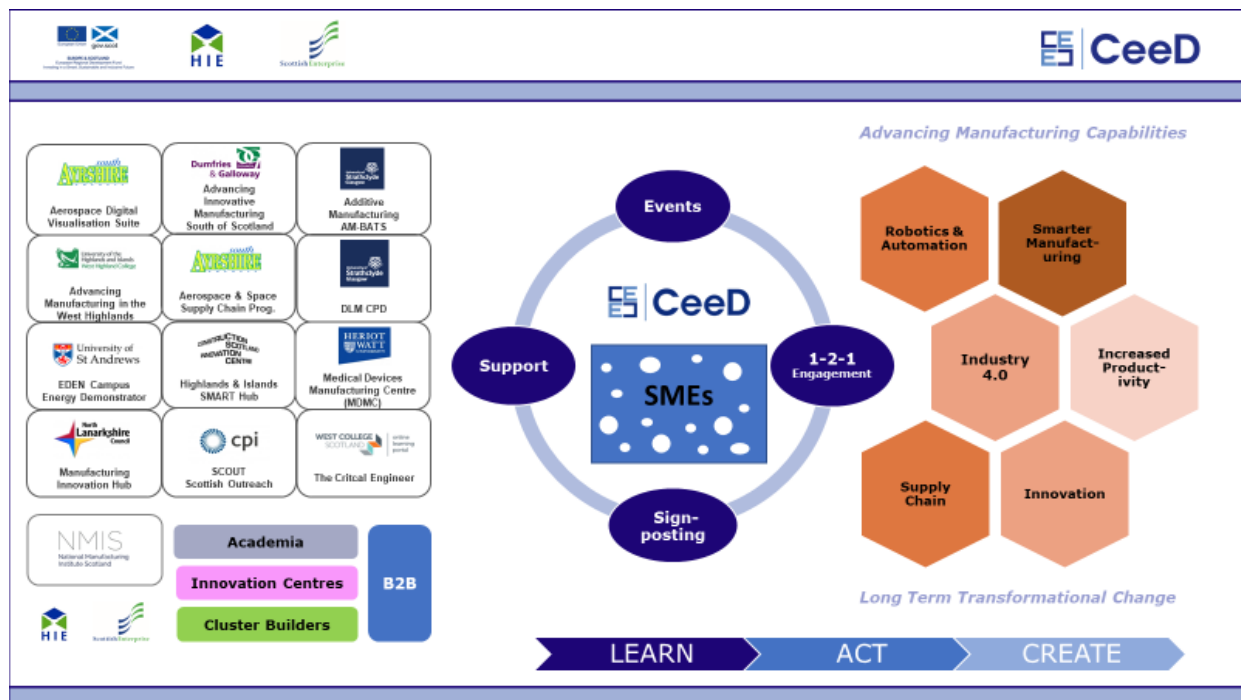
European Union gov.scot
EUROPE & SCOTLAND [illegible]

HIE

Scottish Enterprise

CeeD

Advancing Manufacturing Capabilities

AYRSHIRE
Aerospace Digital Visualisation Suite

Dumfries & Galloway
Advancing Innovative Manufacturing South of Scotland

University of Strathclyde Glasgow
Additive Manufacturing AM-BATS

University of the Highlands and Islands West Highland College
Advancing Manufacturing in the West Highlands

AYRSHIRE
Aerospace & Space Supply Chain Prog.

University of Strathclyde Glasgow
DLM CPD

University of St Andrews
EDEN Campus Energy Demonstrator

CONSTRUCTION SCOTLAND INNOVATION CENTRE
Highlands & Islands SMART Hub

HERIOT WATT UNIVERSITY
Medical Devices Manufacturing Centre (MDMC)

North Lanarkshire Council
Manufacturing Innovation Hub

cpi
SCOUT Scottish Outreach

WEST COLLEGE SCOTLAND online learning portal
The Critcal Engineer

NMIS
National Manufacturing Institute Scotland

Academia

Innovation Centres

Cluster Builders

B2B

HIE

Scottish Enterprise

Events

CeeD

Support

SMEs

1-2-1 Engagement

Sign-posting

Robotics & Automation

Smarter Manufact-uring

Industry 4.0

Increased Product-ivity

Supply Chain

Innovation

Long Term Transformational Change

LEARN

ACT

CREATE